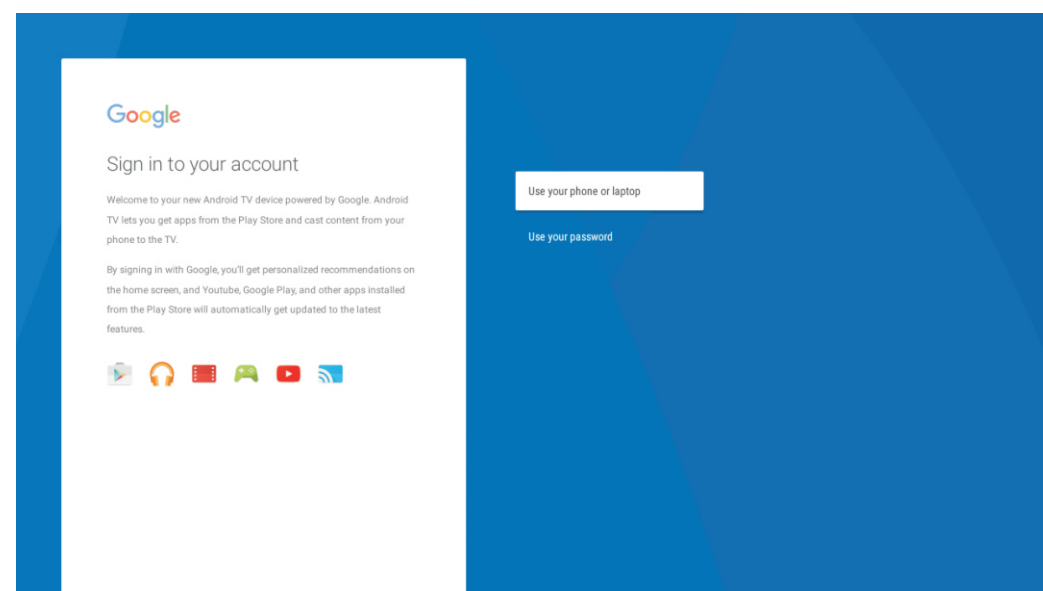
Google

Sign in to your account

Welcome to your new Android TV device powered by Google. Android TV lets you get apps from the Play Store and cast content from your phone to the TV.

By signing in with Google, you'll get personalized recommendations on the home screen, and Youtube, Google Play, and other apps installed from the Play Store will automatically get updated to the latest features.

Use your phone or laptop

Use your password